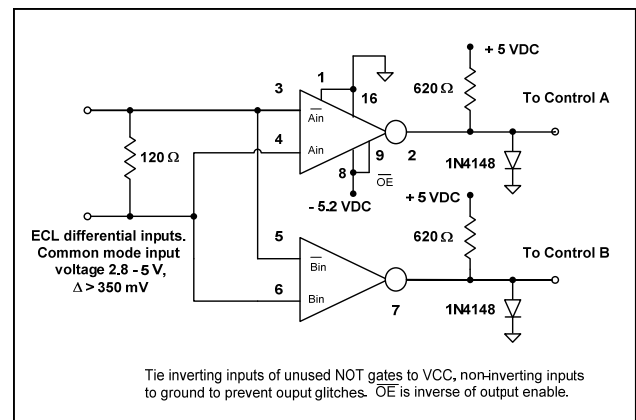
+ 5 VDC

1

3

16

$\overline{\text{Ain}}$

620 Ω

To Control A

4

Ain

9

2

120 Ω

8

$\overline{\text{OE}}$

1N4148

- 5.2 VDC

+ 5 VDC

ECL differential inputs. Common mode input voltage 2.8 - 5 V, Δ > 350 mV

5

$\overline{\text{Bin}}$

620 Ω

To Control B

6

Bin

7

1N4148

Tie inverting inputs of unused NOT gates to VCC, non-inverting inputs to ground to prevent ouput glitches. $\overline{\text{OE}}$ is inverse of output enable.